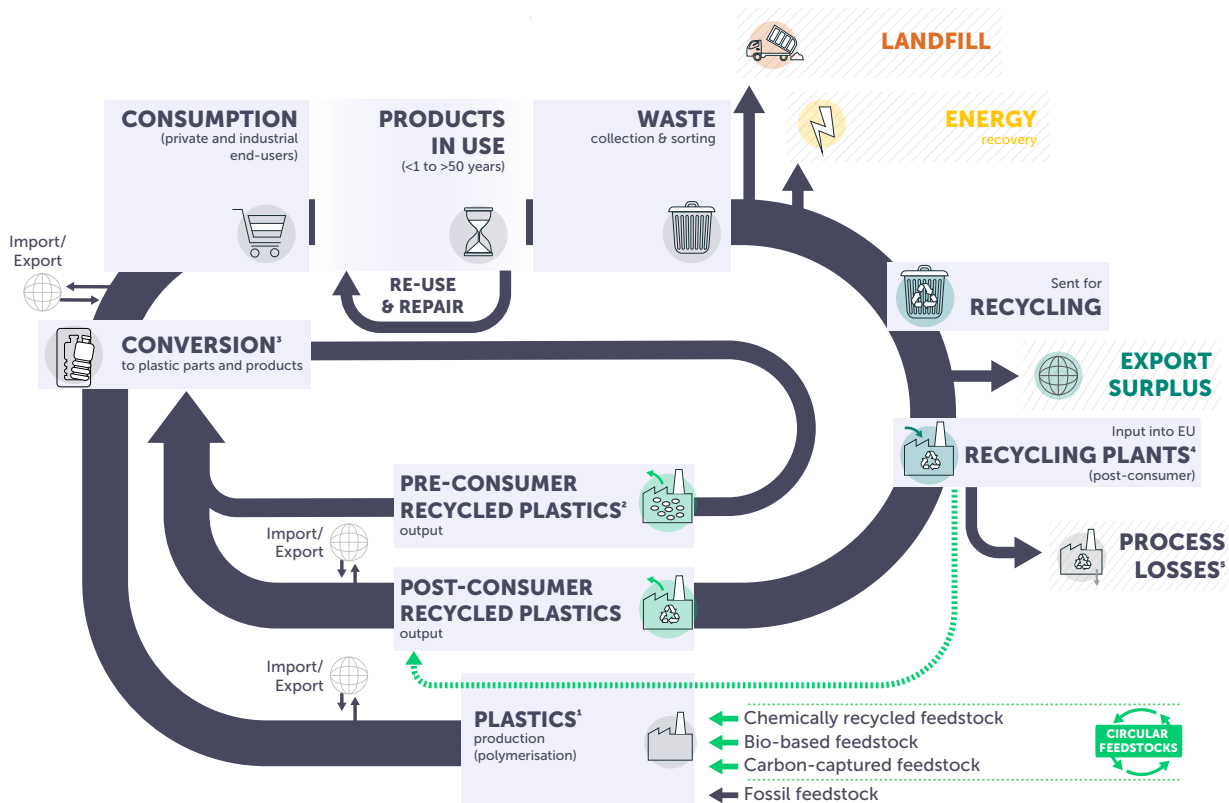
LANDFILL

ENERGY
recovery

CONSUMPTION
(private and industrial end-users)

PRODUCTS IN USE
(<1 to >50 years)

WASTE
collection & sorting

Import/
Export

RE-USE
& REPAIR

Sent for
RECYCLING

CONVERSION³
to plastic parts and products

EXPORT SURPLUS

Input into EU
RECYCLING PLANTS⁴
(post-consumer)

PRE-CONSUMER RECYCLED PLASTICS²
output

Import/
Export

POST-CONSUMER RECYCLED PLASTICS
output

PROCESS LOSSES⁵

Import/
Export

PLASTICS¹
production
(polymerisation)

Chemically recycled feedstock
Bio-based feedstock
Carbon-captured feedstock
Fossil feedstock

CIRCULAR FEEDSTOCKS